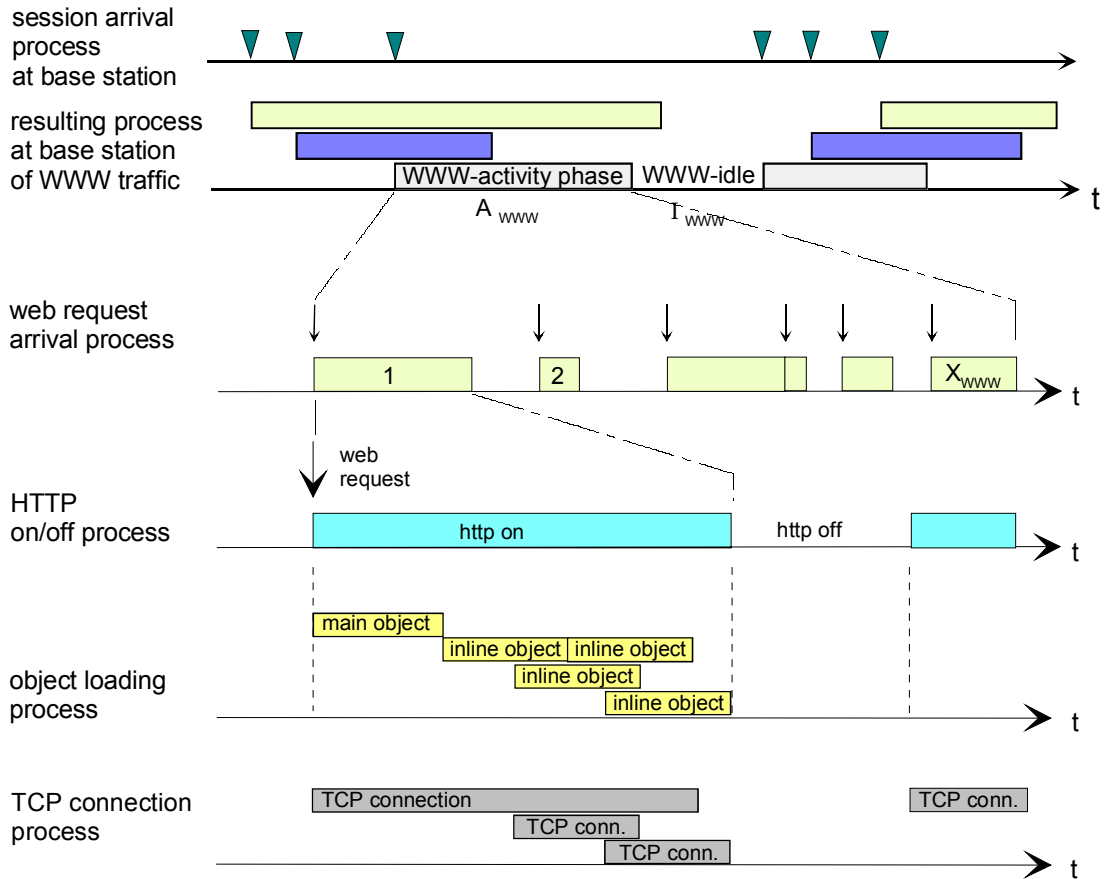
session arrival process at base station

resulting process at base station of WWW traffic

WWW-activity phase

WWW-idle

t

$A_{WWW}$

$I_{WWW}$

web request arrival process

1

2

$X_{WWW}$

t

web request

HTTP on/off process

http on

http off

t

main object

inline object

inline object

inline object

inline object

object loading process

t

TCP connection process

TCP connection

TCP conn.

TCP conn.

TCP conn.

t